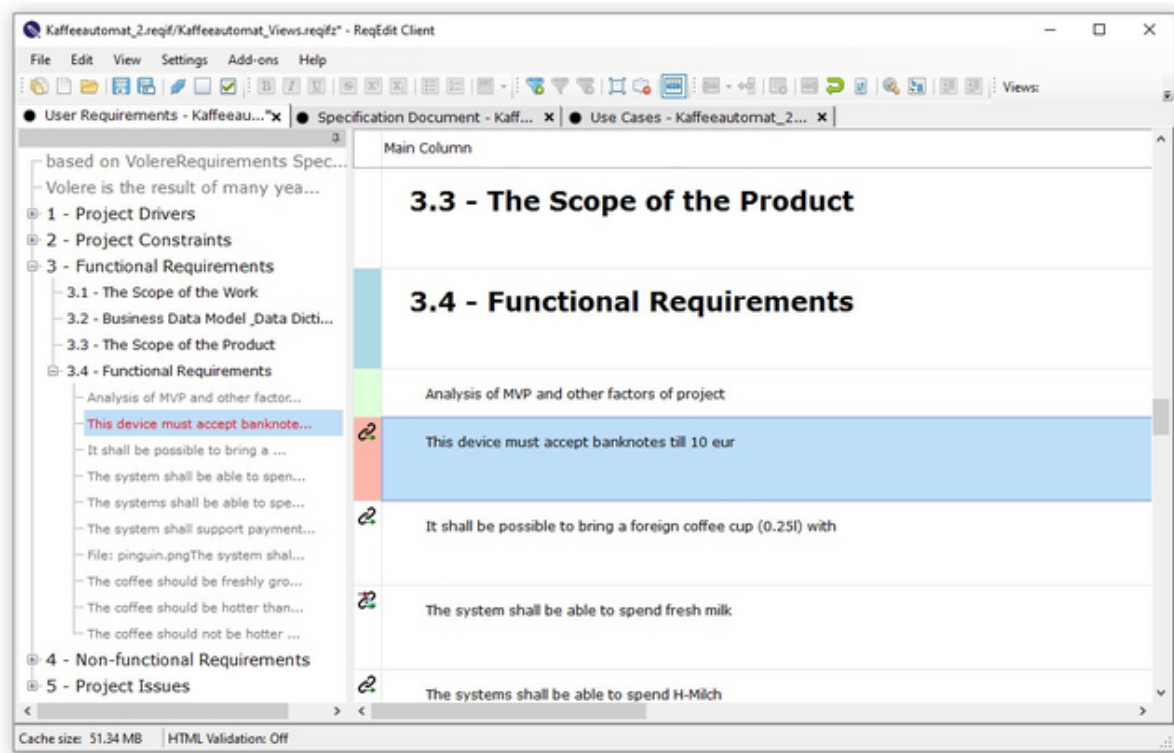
Kaffeeautomat_2.reqif/Kaffeeautomat_Views.reqifz* - ReqEdit Client

File Edit View Settings Add-ons Help

Views:

User Requirements - Kaffeeau...* × | Specification Document - Kaff... × | Use Cases - Kaffeeautomat_2... ×

based on VolereRequirements Spec...
Volere is the result of many yea...
1 - Project Drivers
2 - Project Constraints
3 - Functional Requirements
3.1 - The Scope of the Work
3.2 - Business Data Model _Data Dicti...
3.3 - The Scope of the Product
3.4 - Functional Requirements
Analysis of MVP and other factor...
This device must accept banknote...
It shall be possible to bring a ...
The system shall be able to spen...
The systems shall be able to spe...
The system shall support payment...
File: pinguin.pngThe system shal...
The coffee should be freshly gro...
The coffee should be hotter than...
The coffee should not be hotter ...
4 - Non-functional Requirements
5 - Project Issues

Main Column

3.3 - The Scope of the Product

3.4 - Functional Requirements

Analysis of MVP and other factors of project

This device must accept banknotes till 10 eur

It shall be possible to bring a foreign coffee cup (0.25l) with

The system shall be able to spend fresh milk

The systems shall be able to spend H-Milch

Cache size: 51.34 MB | HTML Validation: Off